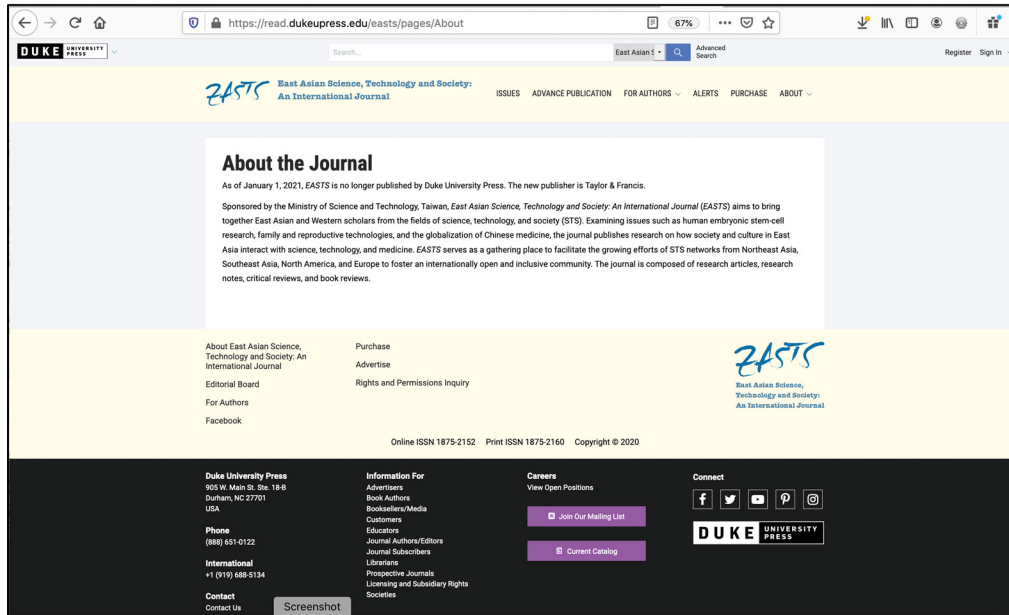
https://read.dukeupress.edu/easts/pages/About

67%

DUKE UNIVERSITY PRESS

Search...

East Asian S

Advanced Search

Register Sign In

EASTS East Asian Science, Technology and Society: An International Journal

ISSUES ADVANCE PUBLICATION FOR AUTHORS ALERTS PURCHASE ABOUT

About the Journal

As of January 1, 2021, *EASTS* is no longer published by Duke University Press. The new publisher is Taylor & Francis.

Sponsored by the Ministry of Science and Technology, Taiwan, *East Asian Science, Technology and Society: An International Journal* (*EASTS*) aims to bring together East Asian and Western scholars from the fields of science, technology, and society (STS). Examining issues such as human embryonic stem-cell research, family and reproductive technologies, and the globalization of Chinese medicine, the journal publishes research on how society and culture in East Asia interact with science, technology, and medicine. *EASTS* serves as a gathering place to facilitate the growing efforts of STS networks from Northeast Asia, Southeast Asia, North America, and Europe to foster an internationally open and inclusive community. The journal is composed of research articles, research notes, critical reviews, and book reviews.

About East Asian Science, Technology and Society: An International Journal

Editorial Board

For Authors

Facebook

Purchase

Advertise

Rights and Permissions Inquiry

EASTS East Asian Science, Technology and Society: An International Journal

Online ISSN 1875-2152 Print ISSN 1875-2160 Copyright © 2020

Duke University Press
905 W. Main St. Ste. 18-B
Durham, NC 27701
USA

Phone
(888) 651-0122

International
+1 (919) 688-5134

Contact
Contact Us

Information For
Advertisers
Book Authors
Booksellers/Media
Customers
Educators
Journal Authors/Editors
Journal Subscribers
Librarians
Prospective Journals
Licensing and Subsidiary Rights
Societies

Careers
View Open Positions

Join Our Mailing List

Current Catalog

Connect

DUKE UNIVERSITY PRESS

Screenshot